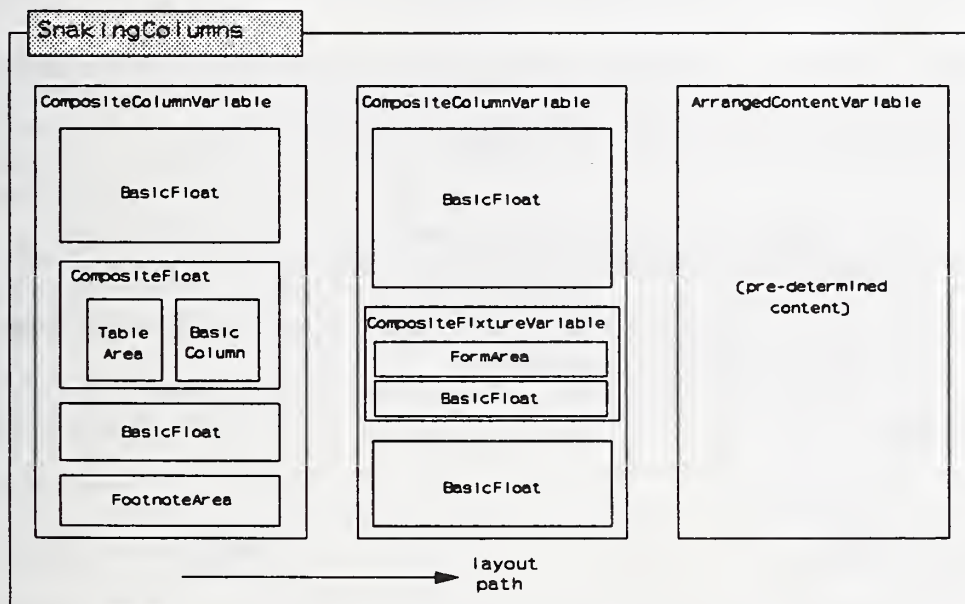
SnakingColumns

CompositeColumnVariable

BasicFloat

CompositeFloat

Table Area

Basic Column

BasicFloat

FootnoteArea

CompositeColumnVariable

BasicFloat

CompositeFixtureVariable

FormArea

BasicFloat

BasicFloat

ArrangedContentVariable

(pre-determined content)

layout path